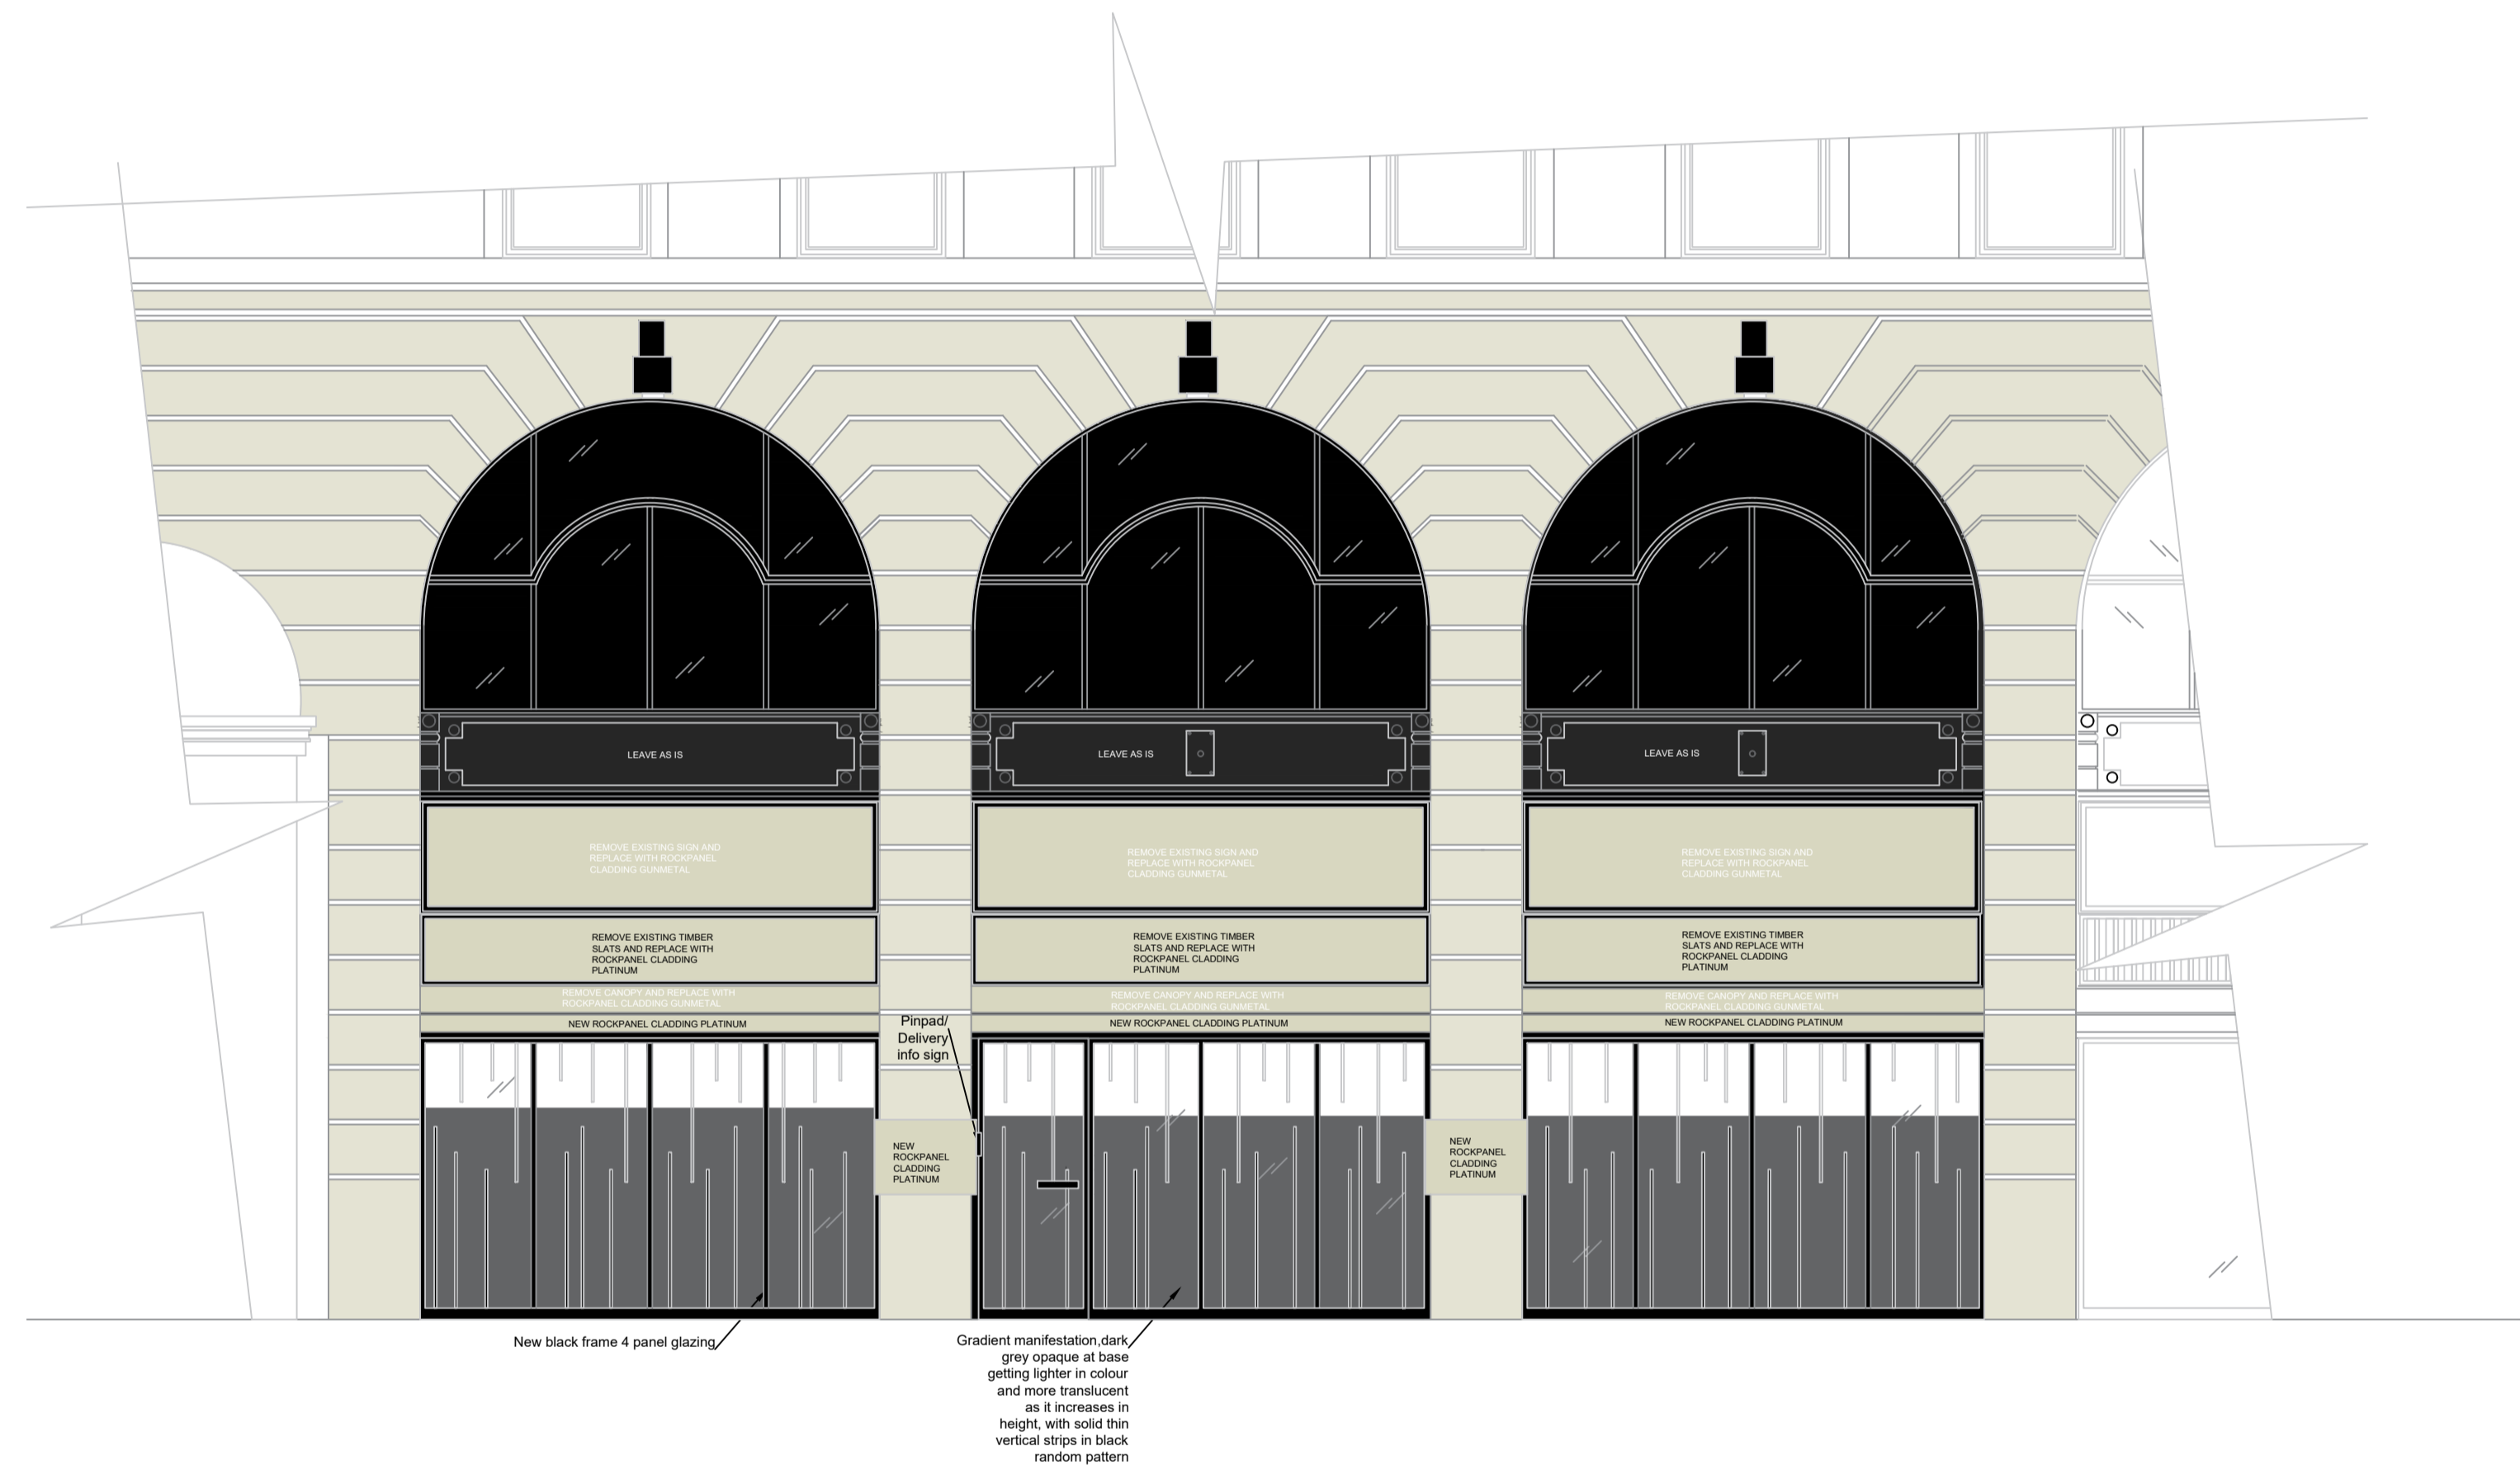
LEAVE AS IS

LEAVE AS IS

LEAVE AS IS

REMOVE EXISTING SIGN AND REPLACE WITH ROCKPANEL CLADDING GUNMETAL

REMOVE EXISTING SIGN AND REPLACE WITH ROCKPANEL CLADDING GUNMETAL

REMOVE EXISTING SIGN AND REPLACE WITH ROCKPANEL CLADDING GUNMETAL

REMOVE EXISTING TIMBER SLATS AND REPLACE WITH ROCKPANEL CLADDING PLATINUM

REMOVE EXISTING TIMBER SLATS AND REPLACE WITH ROCKPANEL CLADDING PLATINUM

REMOVE EXISTING TIMBER SLATS AND REPLACE WITH ROCKPANEL CLADDING PLATINUM

REMOVE CANOPY AND REPLACE WITH ROCKPANEL CLADDING GUNMETAL

REMOVE CANOPY AND REPLACE WITH ROCKPANEL CLADDING GUNMETAL

REMOVE CANOPY AND REPLACE WITH ROCKPANEL CLADDING GUNMETAL

NEW ROCKPANEL CLADDING PLATINUM

NEW ROCKPANEL CLADDING PLATINUM

NEW ROCKPANEL CLADDING PLATINUM

Pinpad/ Delivery info sign

NEW ROCKPANEL CLADDING PLATINUM

NEW ROCKPANEL CLADDING PLATINUM

New black frame 4 panel glazing

Gradient manifestation,dark grey opaque at base getting lighter in colour and more translucent as it increases in height, with solid thin vertical strips in black random pattern